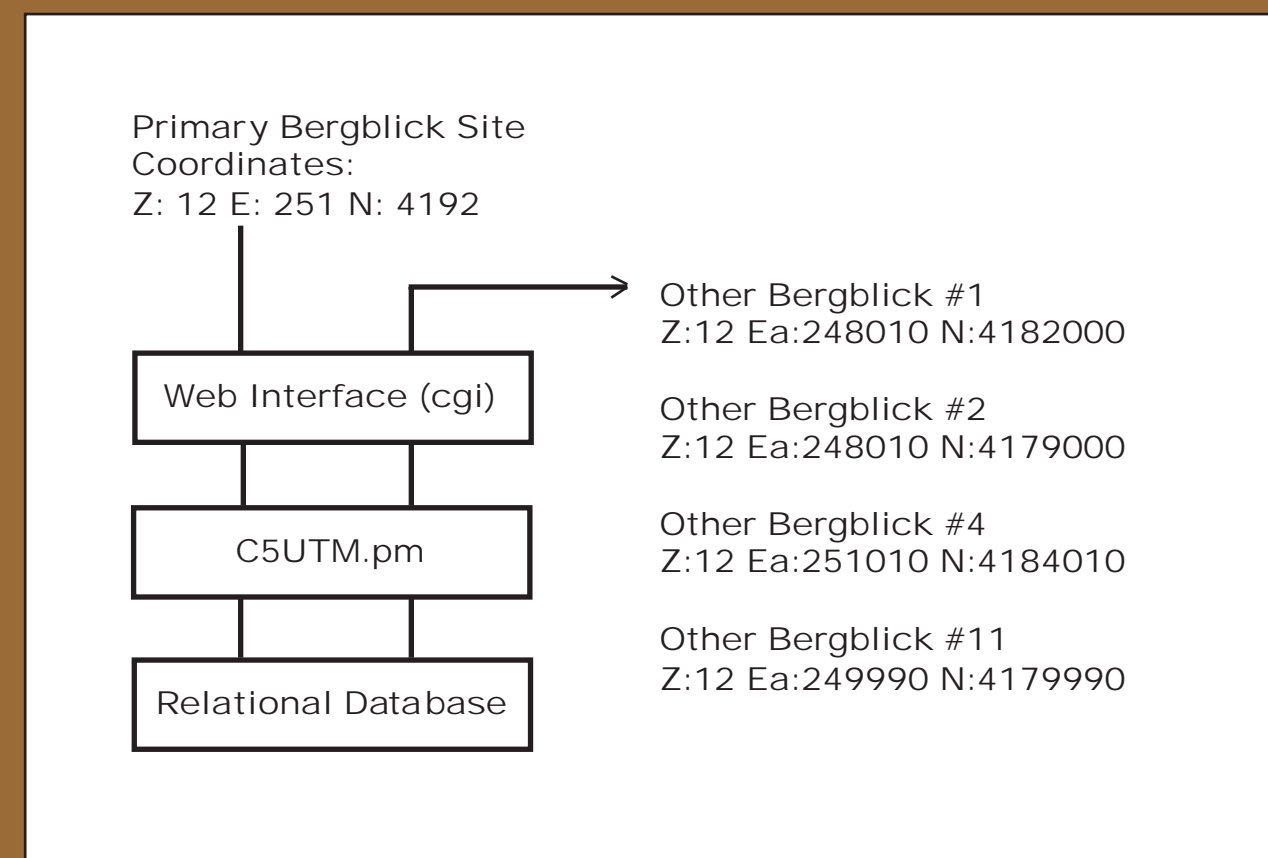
Primary Bergblick Site
Coordinates:
Z: 12 E: 251 N: 4192

Web Interface (cgi)

C5UTM.pm

Relational Database

Other Bergblick #1
Z:12 Ea:248010 N:4182000

Other Bergblick #2
Z:12 Ea:248010 N:4179000

Other Bergblick #4
Z:12 Ea:251010 N:4184010

Other Bergblick #11
Z:12 Ea:249990 N:4179990